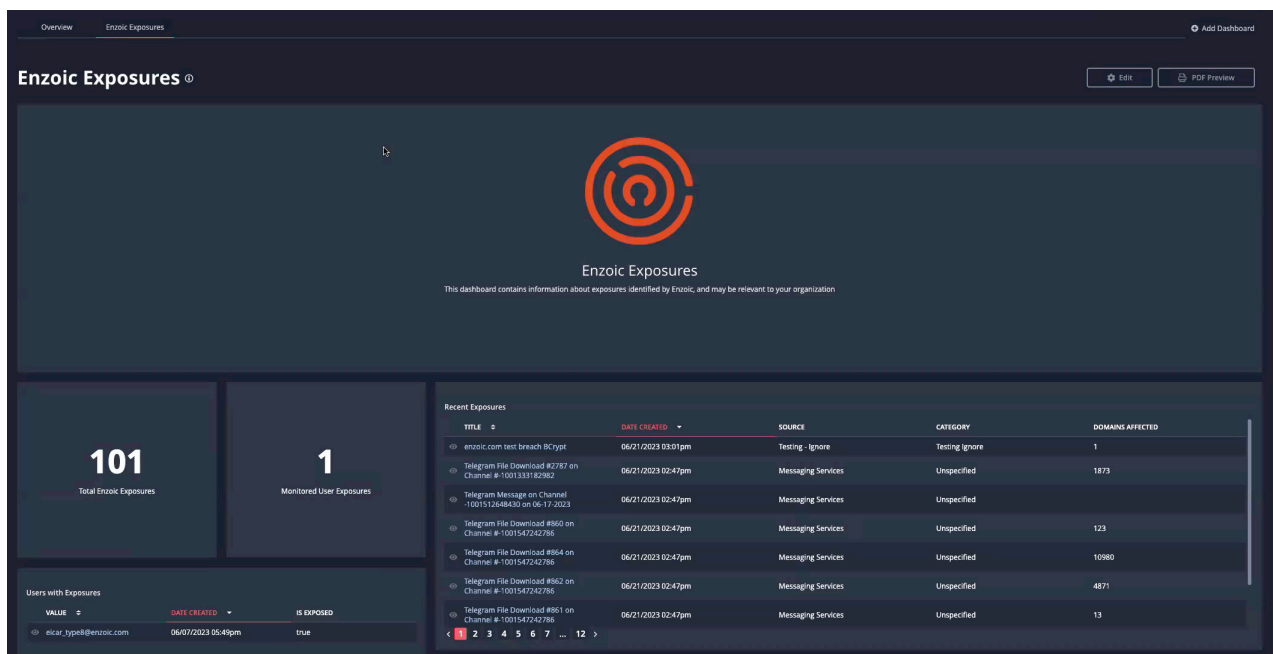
Overview Enzoic Exposures

Add Dashboard

Enzoic Exposures

Edit PDF Preview

Enzoic Exposures

This dashboard contains information about exposures identified by Enzoic, and may be relevant to your organization

101
Total Enzoic Exposures

1
Monitored User Exposures

Recent Exposures

| TITLE | DATE CREATED | SOURCE | CATEGORY | DOMAINS AFFECTED |
|---|---|---|---|---|
| enzoic.com test breach BCrypt | 06/21/2023 03:01pm | Testing - Ignore | Testing Ignore | 1 |
| Telegram File Download #2787 on Channel #-1001333182982 | 06/21/2023 02:47pm | Messaging Services | Unspecified | 1873 |
| Telegram Message on Channel -1001512648430 on 06-17-2023 | 06/21/2023 02:47pm | Messaging Services | Unspecified | |
| Telegram File Download #860 on Channel #-1001547242786 | 06/21/2023 02:47pm | Messaging Services | Unspecified | 123 |
| Telegram File Download #864 on Channel #-1001547242786 | 06/21/2023 02:47pm | Messaging Services | Unspecified | 10980 |
| Telegram File Download #862 on Channel #-1001547242786 | 06/21/2023 02:47pm | Messaging Services | Unspecified | 4871 |
| Telegram File Download #861 on Channel #-1001547242786 | 06/21/2023 02:47pm | Messaging Services | Unspecified | 13 |

‹ 1 2 3 4 5 6 7 ... 12 ›

Users with Exposures

| VALUE | DATE CREATED | IS EXPOSED |
|---|---|---|
| eicar_type8@enzoic.com | 06/07/2023 05:49pm | true |